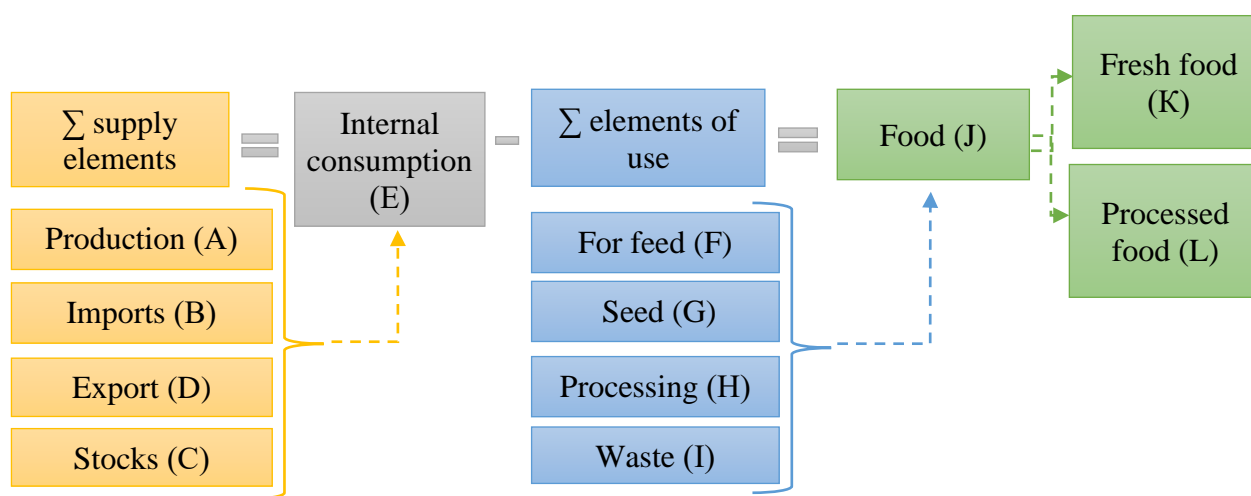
$\sum$ supply elements

=

Internal consumption (E)

-

$\sum$ elements of use

=

Food (J)

Fresh food (K)

Processed food (L)

Production (A)

Imports (B)

Export (D)

Stocks (C)

For feed (F)

Seed (G)

Processing (H)

Waste (I)